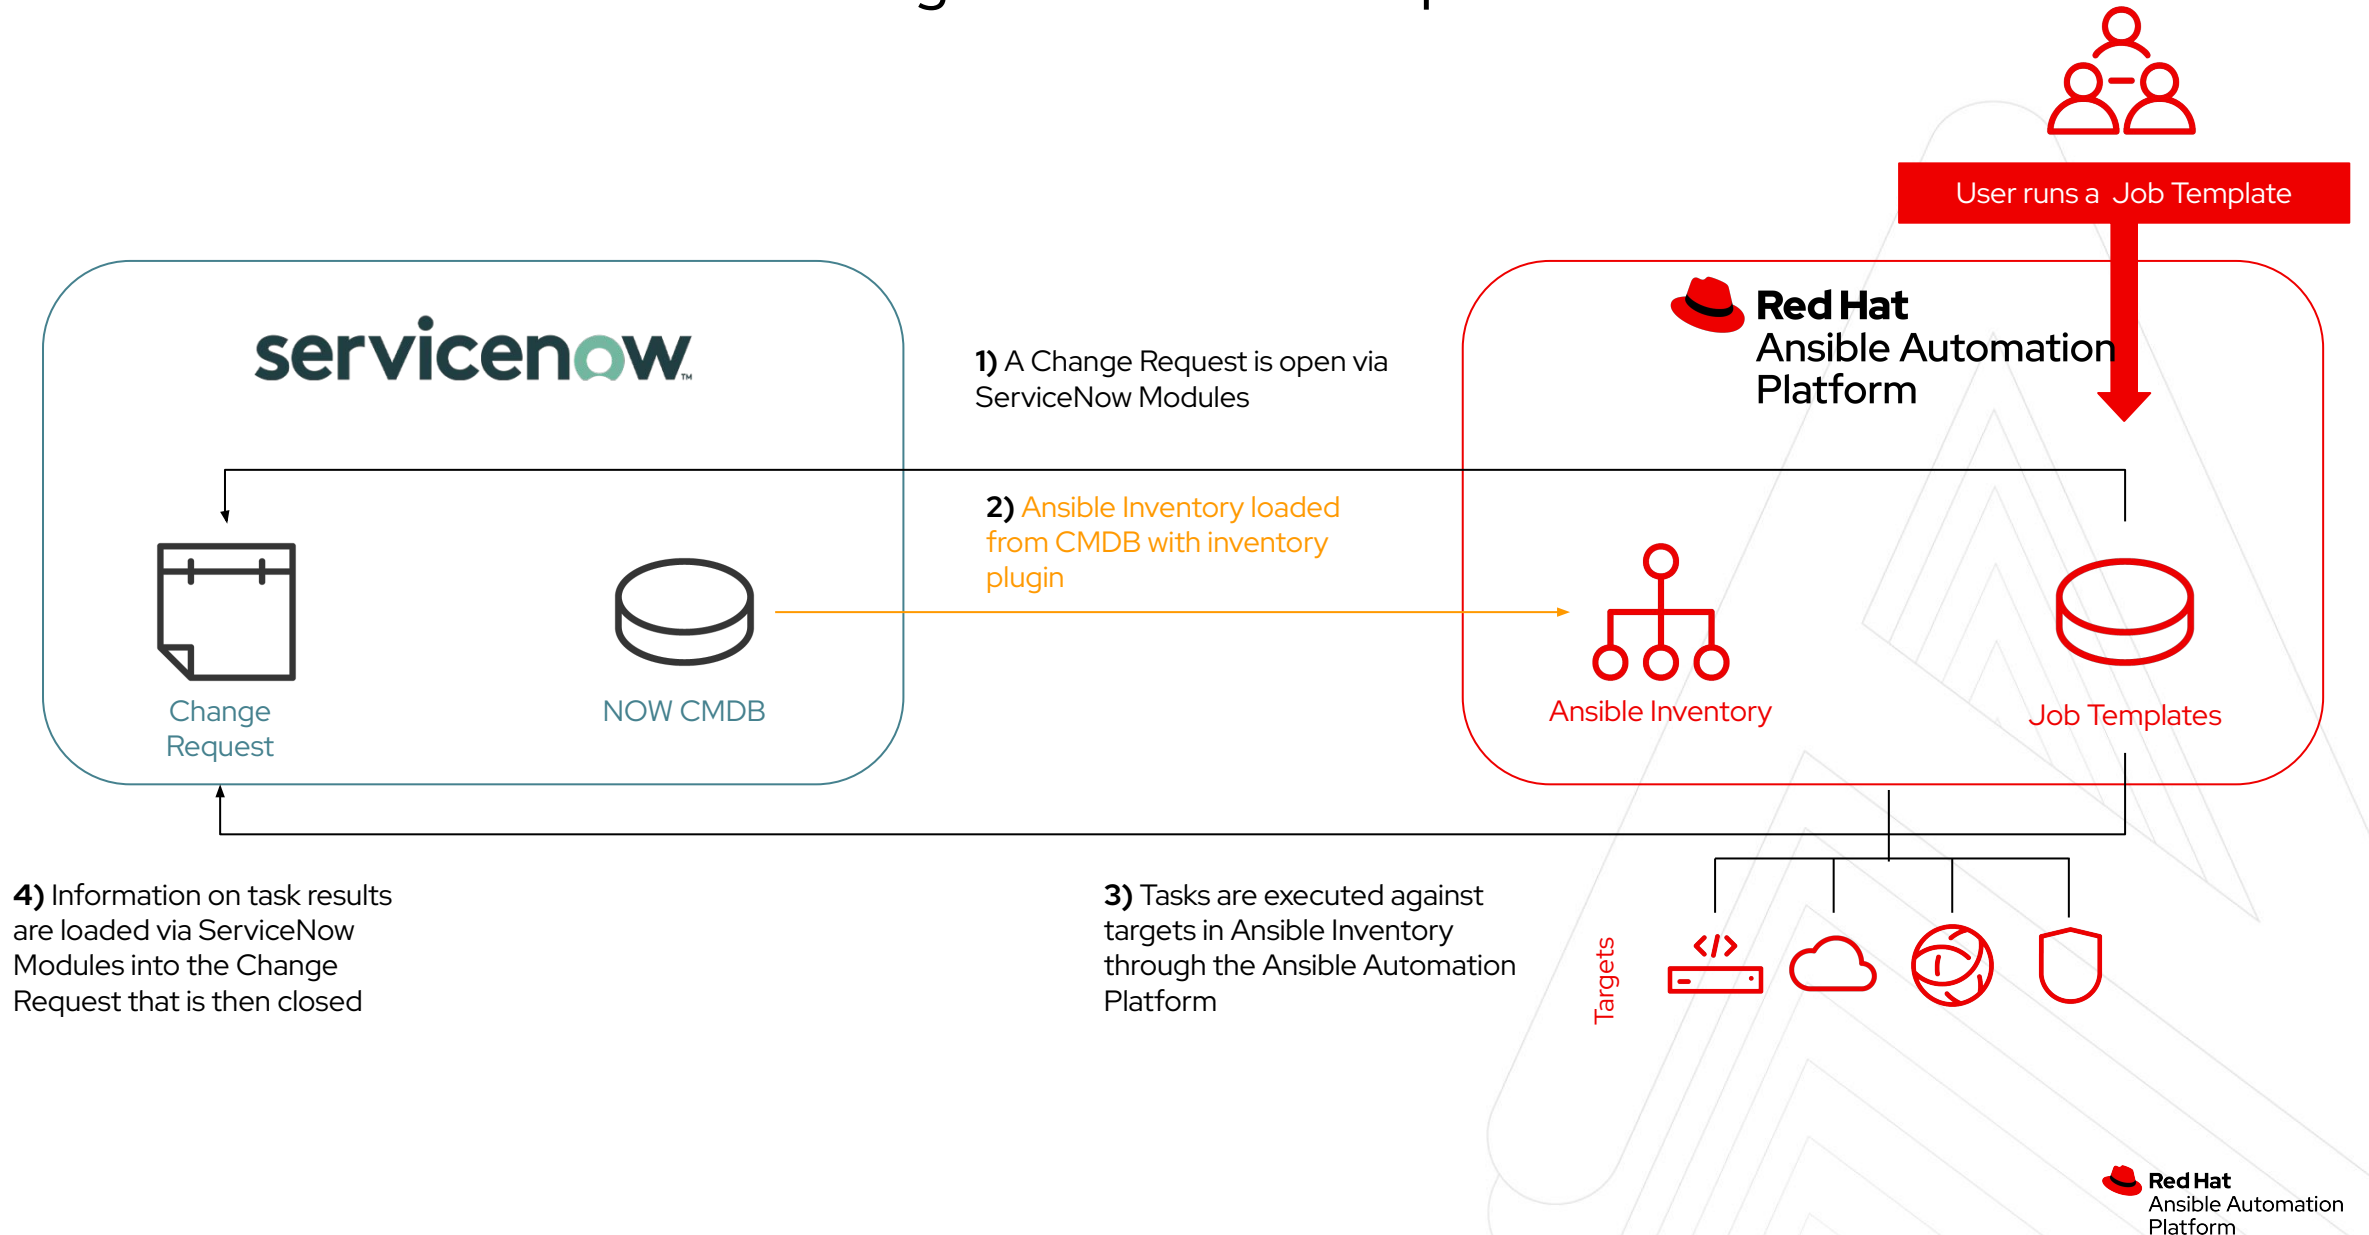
User runs a Job Template

servicenow

Red Hat
Ansible Automation
Platform

1) A Change Request is open via ServiceNow Modules

2) Ansible Inventory loaded from CMDB with inventory plugin

Change Request

NOW CMDB

Ansible Inventory

Job Templates

4) Information on task results are loaded via ServiceNow Modules into the Change Request that is then closed

3) Tasks are executed against targets in Ansible Inventory through the Ansible Automation Platform

Targets

Red Hat
Ansible Automation
Platform